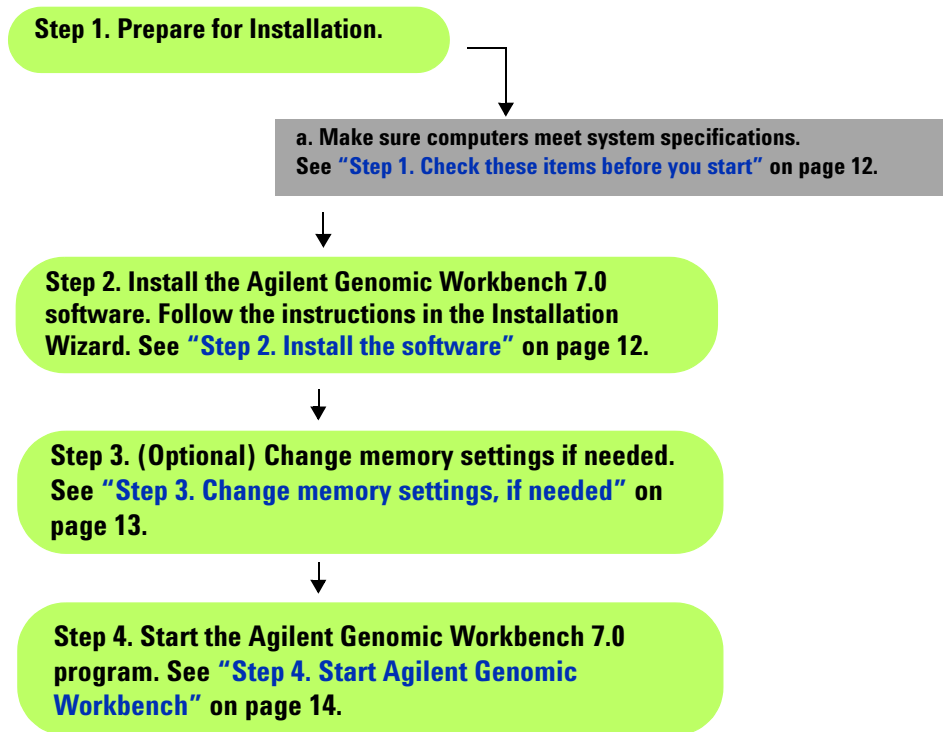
Step 1. Prepare for Installation.

a. Make sure computers meet system specifications. See "Step 1. Check these items before you start" on page 12.

Step 2. Install the Agilent Genomic Workbench 7.0 software. Follow the instructions in the Installation Wizard. See "Step 2. Install the software" on page 12.

Step 3. (Optional) Change memory settings if needed. See "Step 3. Change memory settings, if needed" on page 13.

Step 4. Start the Agilent Genomic Workbench 7.0 program. See "Step 4. Start Agilent Genomic Workbench" on page 14.